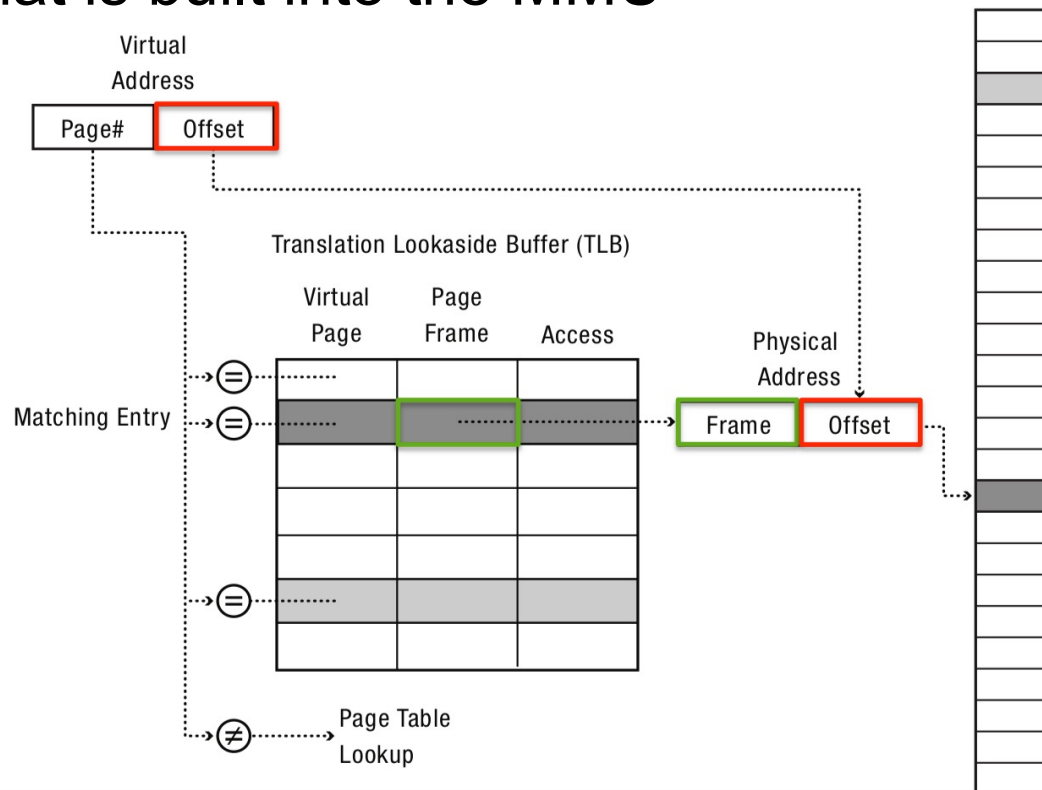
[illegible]at is built into the MMU

Virtual Address

Page#

Offset

Translation Lookaside Buffer (TLB)

| Virtual Page | Page Frame | Access |
|---|---|---|
| | | |
| | | |
| | | |
| | | |
| | | |
| | | |
| | | |

Physical Address

Frame

Offset

Matching Entry

$=$

$=$

$=$

$\neq$

Page Table Lookup